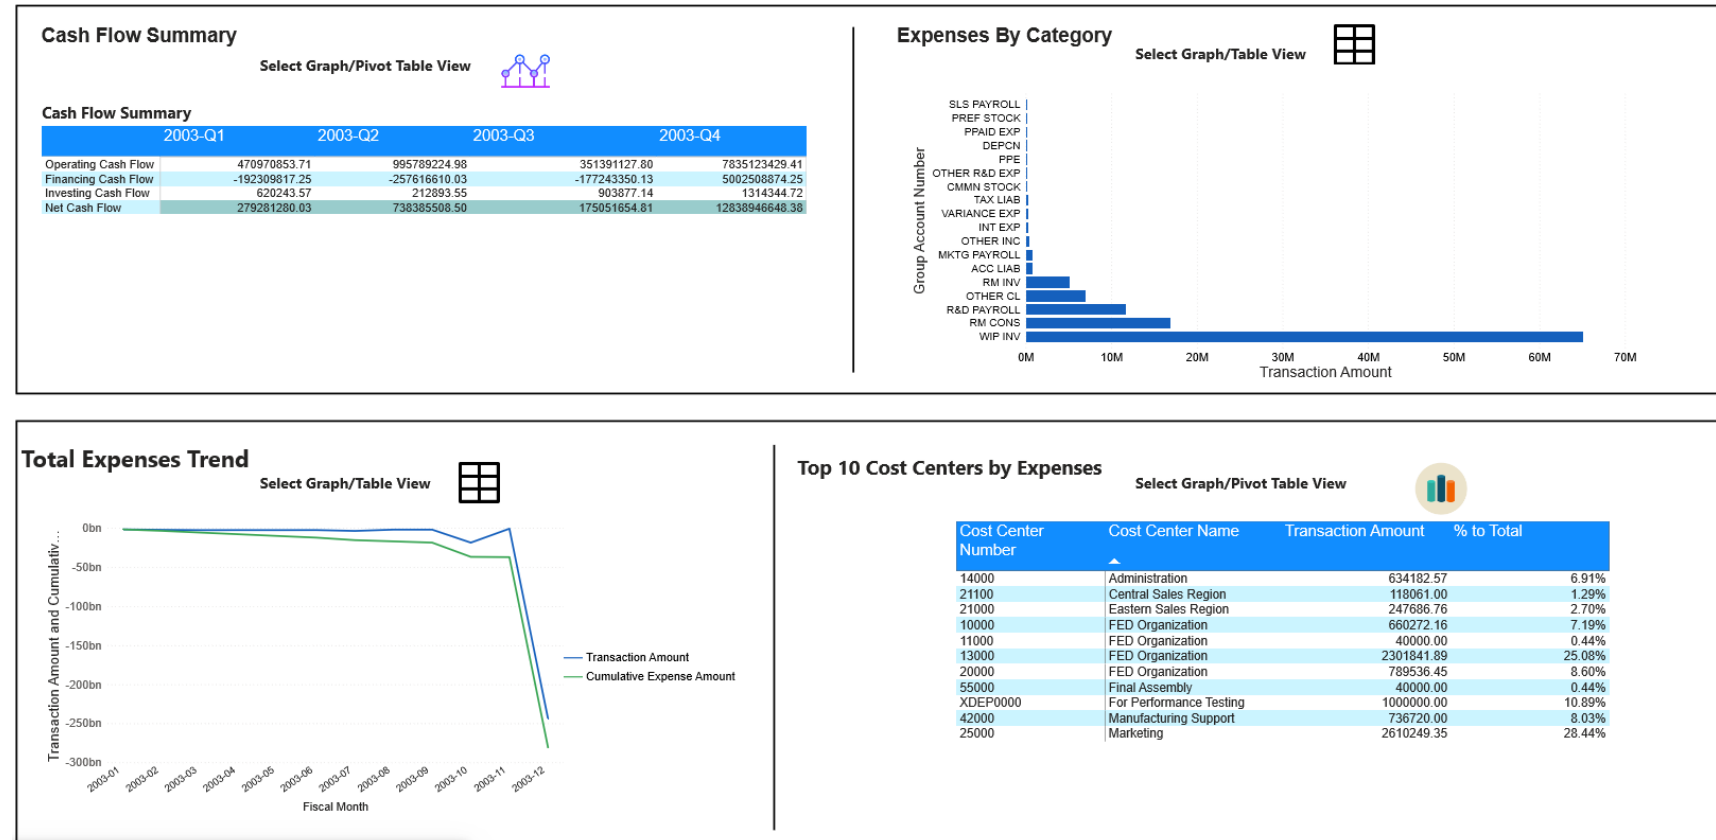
Cash Flow Summary

Select Graph/Pivot Table View

Cash Flow Summary

| | 2003-Q1 | 2003-Q2 | 2003-Q3 | 2003-Q4 |
|---|---|---|---|---|
| Operating Cash Flow | 470970853.71 | 995789224.98 | 351391127.80 | 7835123429.41 |
| Financing Cash Flow | -192309817.25 | -257616610.03 | -177243350.13 | 5002508874.25 |
| Investing Cash Flow | 620243.57 | 212893.55 | 903877.14 | 1314344.72 |
| Net Cash Flow | 279281280.03 | 738385508.50 | 175051654.81 | 12838946648.38 |

Expenses By Category

Select Graph/Table View

SLS PAYROLL
PREF STOCK
PPAID EXP
DEPCN
PPE
OTHER R&D EXP
CMMN STOCK
TAX LIAB
VARIANCE EXP
INT EXP
OTHER INC
MKTG PAYROLL
ACC LIAB
RM INV
OTHER CL
R&D PAYROLL
RM CONS
WIP INV

Group Account Number

0M 10M 20M 30M 40M 50M 60M 70M
Transaction Amount

Total Expenses Trend

Select Graph/Table View

0bn
-50bn
-100bn
-150bn
-200bn
-250bn
-300bn

Transaction Amount and Cumulativ...

2003-01 2003-02 2003-03 2003-04 2003-05 2003-06 2003-07 2003-08 2003-09 2003-10 2003-11 2003-12

Fiscal Month

Transaction Amount
Cumulative Expense Amount

Top 10 Cost Centers by Expenses

Select Graph/Pivot Table View

| Cost Center Number | Cost Center Name | Transaction Amount | % to Total |
|---|---|---|---|
| 14000 | Administration | 634182.57 | 6.91% |
| 21100 | Central Sales Region | 118061.00 | 1.29% |
| 21000 | Eastern Sales Region | 247686.76 | 2.70% |
| 10000 | FED Organization | 660272.16 | 7.19% |
| 11000 | FED Organization | 40000.00 | 0.44% |
| 13000 | FED Organization | 2301841.89 | 25.08% |
| 20000 | FED Organization | 789536.45 | 8.60% |
| 55000 | Final Assembly | 40000.00 | 0.44% |
| XDEP0000 | For Performance Testing | 1000000.00 | 10.89% |
| 42000 | Manufacturing Support | 736720.00 | 8.03% |
| 25000 | Marketing | 2610249.35 | 28.44% |